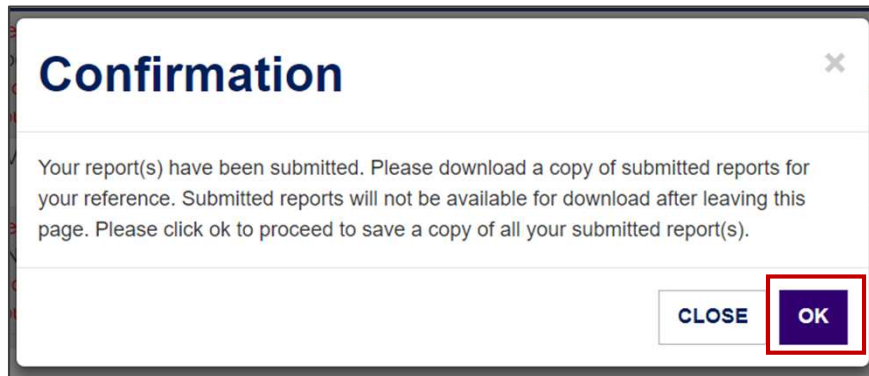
Confirmation

×

Your report(s) have been submitted. Please download a copy of submitted reports for your reference. Submitted reports will not be available for download after leaving this page. Please click ok to proceed to save a copy of all your submitted report(s).

CLOSE

OK